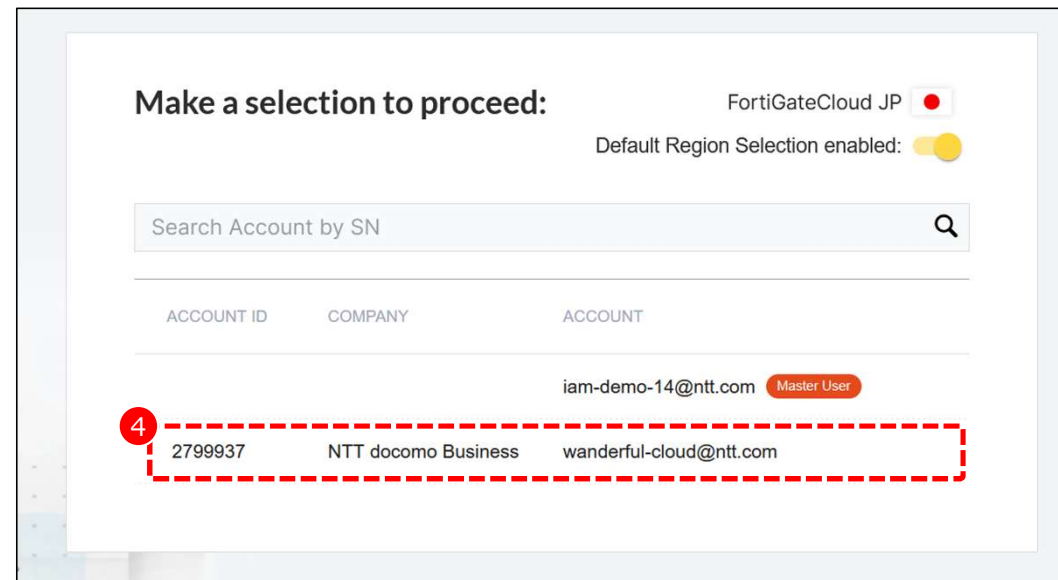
Make a selection to proceed:

FortiGateCloud JP

Default Region Selection enabled:

Search Account by SN

| ACCOUNT ID | COMPANY | ACCOUNT |
|---|---|---|
| | | iam-demo-14@ntt.com Master User |
| 2799937 | NTT docomo Business | wanderful-cloud@ntt.com |

4